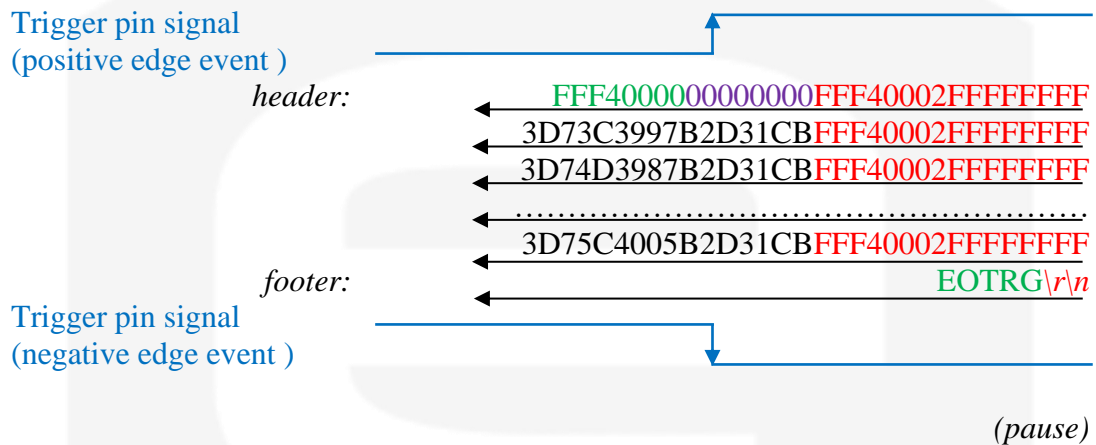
Trigger pin signal
(positive edge event )

header: FFF4000000000000FFF40002FFFFFFFF

3D73C3997B2D31CBFFF40002FFFFFFFF

3D74D3987B2D31CBFFF40002FFFFFFFF

……………………………………………

3D75C4005B2D31CBFFF40002FFFFFFFF

footer: EOTRG\r\n

Trigger pin signal
(negative edge event )

(pause)